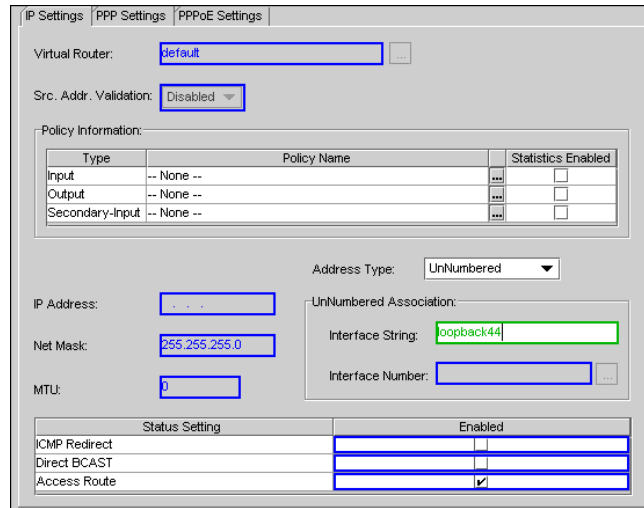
IP Settings | PPP Settings | PPPoE Settings

Virtual Router: default ...

Src. Addr. Validation: Disabled

Policy Information:

| Type | Policy Name | | Statistics Enabled |
|---|---|---|---|
| Input | -- None -- | ... | ☐ |
| Output | -- None -- | ... | ☐ |
| Secondary-Input | -- None -- | ... | ☐ |

Address Type: UnNumbered

IP Address: . . .

UnNumbered Association:

Net Mask: 255.255.255.0

Interface String: loopback44

MTU: 0

Interface Number: ...

| Status Setting | Enabled |
|---|---|
| ICMP Redirect | ☐ |
| Direct BCAST | ☐ |
| Access Route | ✔ |